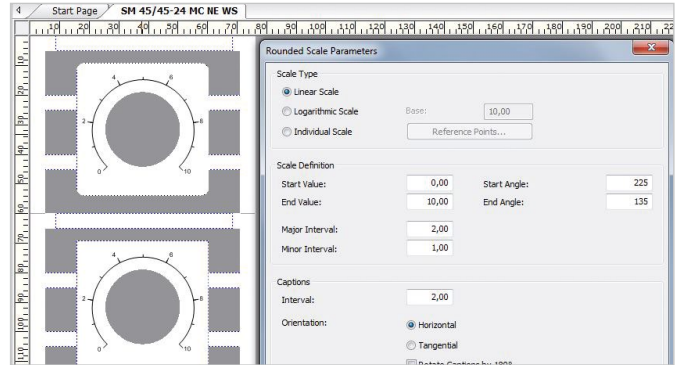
Start Page
SM 45/45-24 MC NE WS

10 20 30 40 50 60 70 80 90 100 110 120 130 140 150 160 170 180 190 200 210 22

10
20
30
40
50
60
70
80
90
10

4 6
2 8
0 10

4 6
2 8
0 10

Rounded Scale Parameters

Scale Type
Linear Scale
Logarithmic Scale
Base: 10,00
Individual Scale
Reference Points...

Scale Definition
Start Value: 0,00
Start Angle: 225
End Value: 10,00
End Angle: 135
Major Interval: 2,00
Minor Interval: 1,00

Captions
Interval: 2,00
Orientation:
Horizontal
Tangential
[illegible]